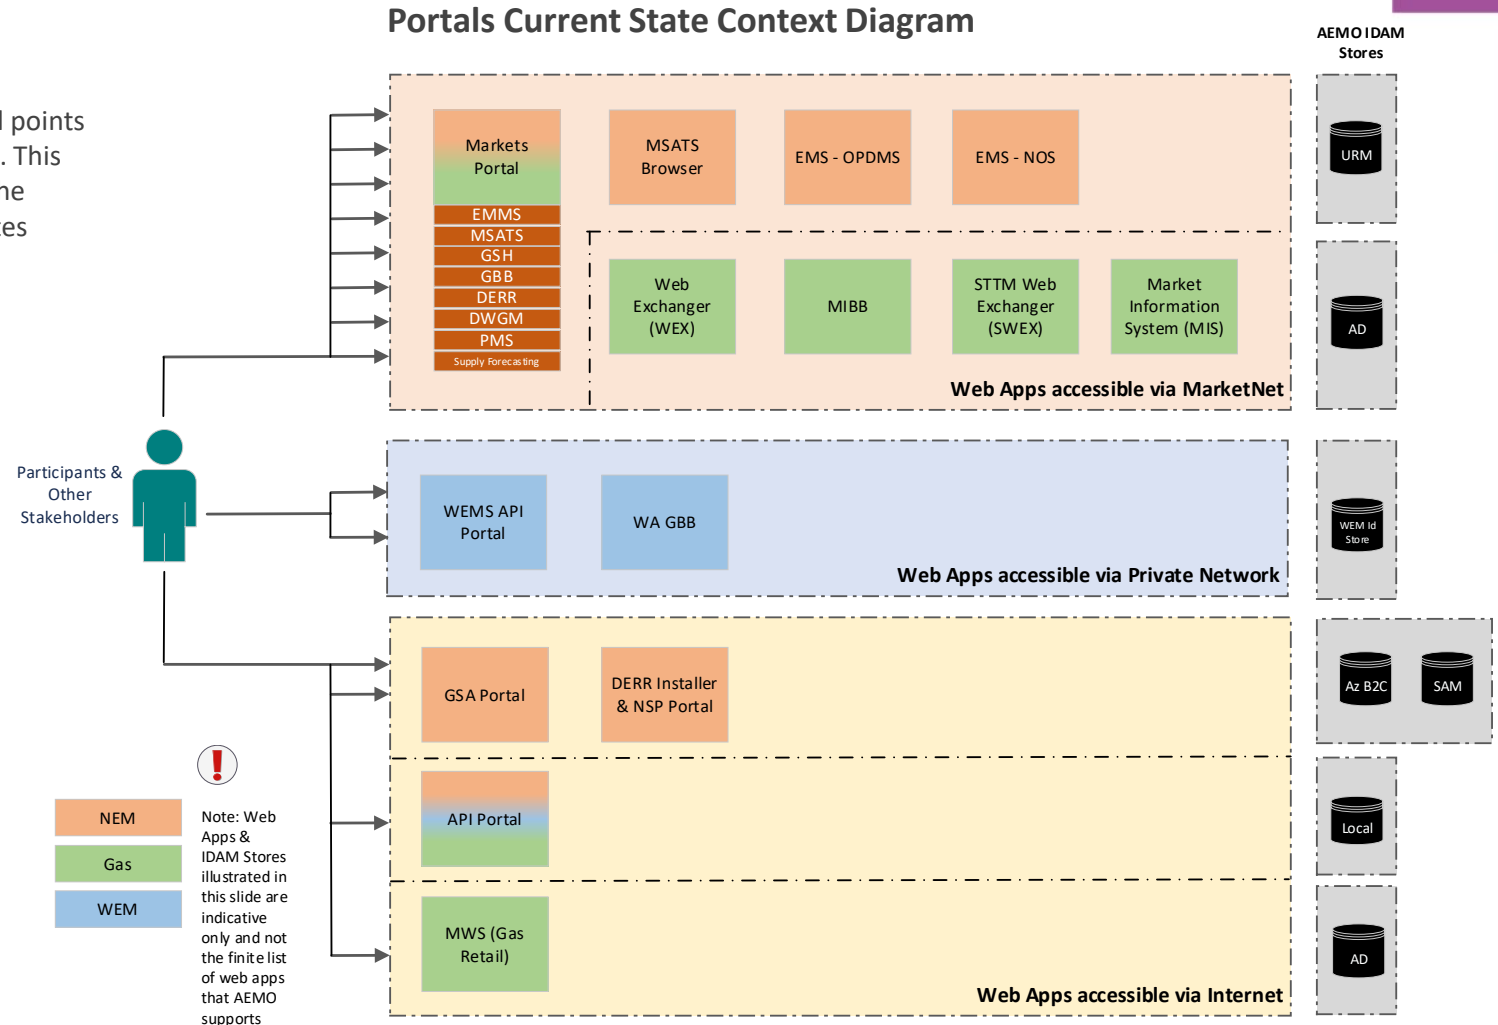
Portals Current State Context Diagram

AEMO IDAM Stores

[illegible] points
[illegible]. This
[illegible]ne
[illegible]es

Markets Portal
EMMS
MSATS
GSH
GBB
DERR
DWGM
PMS
Supply Forecasting

MSATS Browser

EMS - OPDMS

EMS - NOS

Web Exchanger (WEX)

MIBB

STTM Web Exchanger (SWEX)

Market Information System (MIS)

Web Apps accessible via MarketNet

URM

AD

Participants & Other Stakeholders

WEMS API Portal

WA GBB

Web Apps accessible via Private Network

WEM Id Store

GSA Portal

DERR Installer & NSP Portal

Az B2C

SAM

API Portal

Local

MWS (Gas Retail)

Web Apps accessible via Internet

AD

NEM

Gas

WEM

Note: Web Apps & IDAM Stores illustrated in this slide are indicative only and not the finite list of web apps that AEMO supports